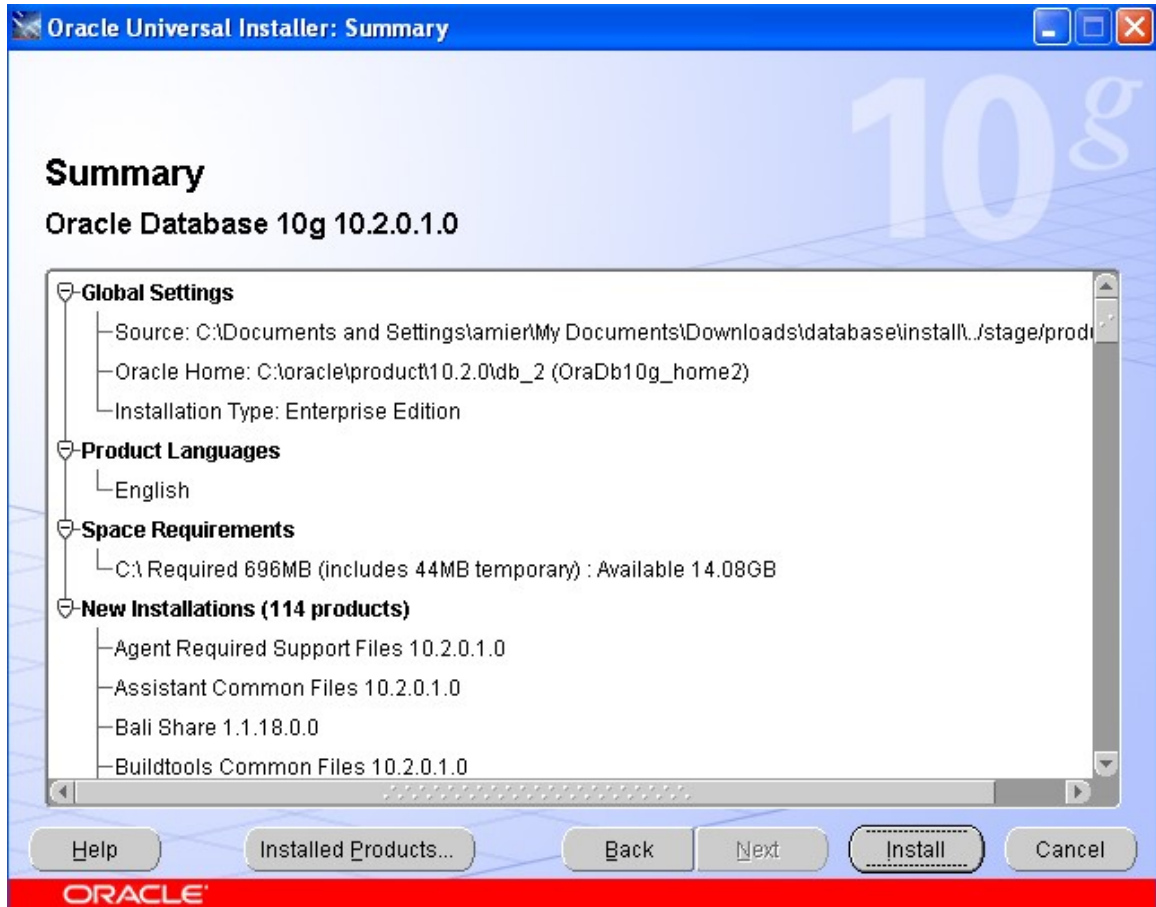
Oracle Universal Installer: Summary

10g

Summary

Oracle Database 10g 10.2.0.1.0

Global Settings
Source: C:\Documents and Settings\amier\My Documents\Downloads\database\install\../stage/prod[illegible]
Oracle Home: C:\oracle\product\10.2.0\db_2 (OraDb10g_home2)
Installation Type: Enterprise Edition
Product Languages
English
Space Requirements
C:\ Required 696MB (includes 44MB temporary) : Available 14.08GB
New Installations (114 products)
Agent Required Support Files 10.2.0.1.0
Assistant Common Files 10.2.0.1.0
Bali Share 1.1.18.0.0
Buildtools Common Files 10.2.0.1.0

Help
Installed Products...
Back
Next
Install
Cancel

ORACLE